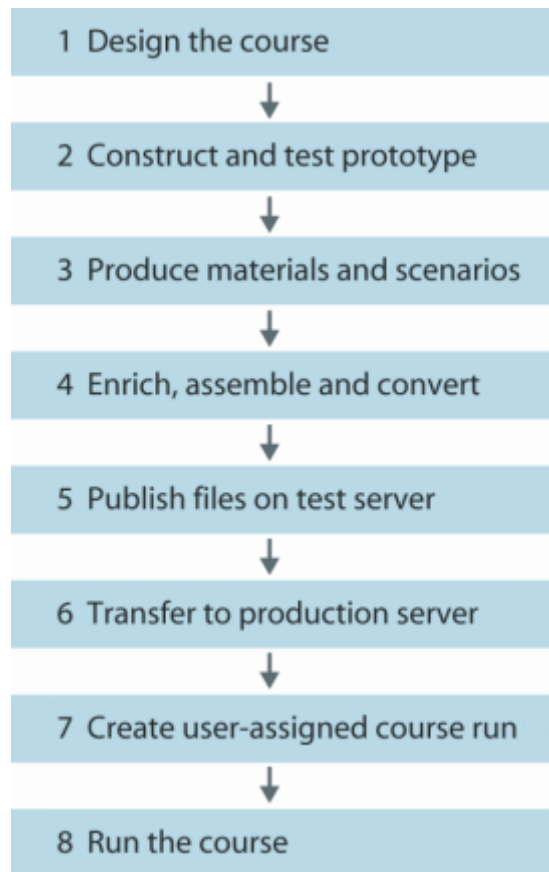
1 Design the course

2 Construct and test prototype

3 Produce materials and scenarios

4 Enrich, assemble and convert

5 Publish files on test server

6 Transfer to production server

7 Create user-assigned course run

8 Run the course